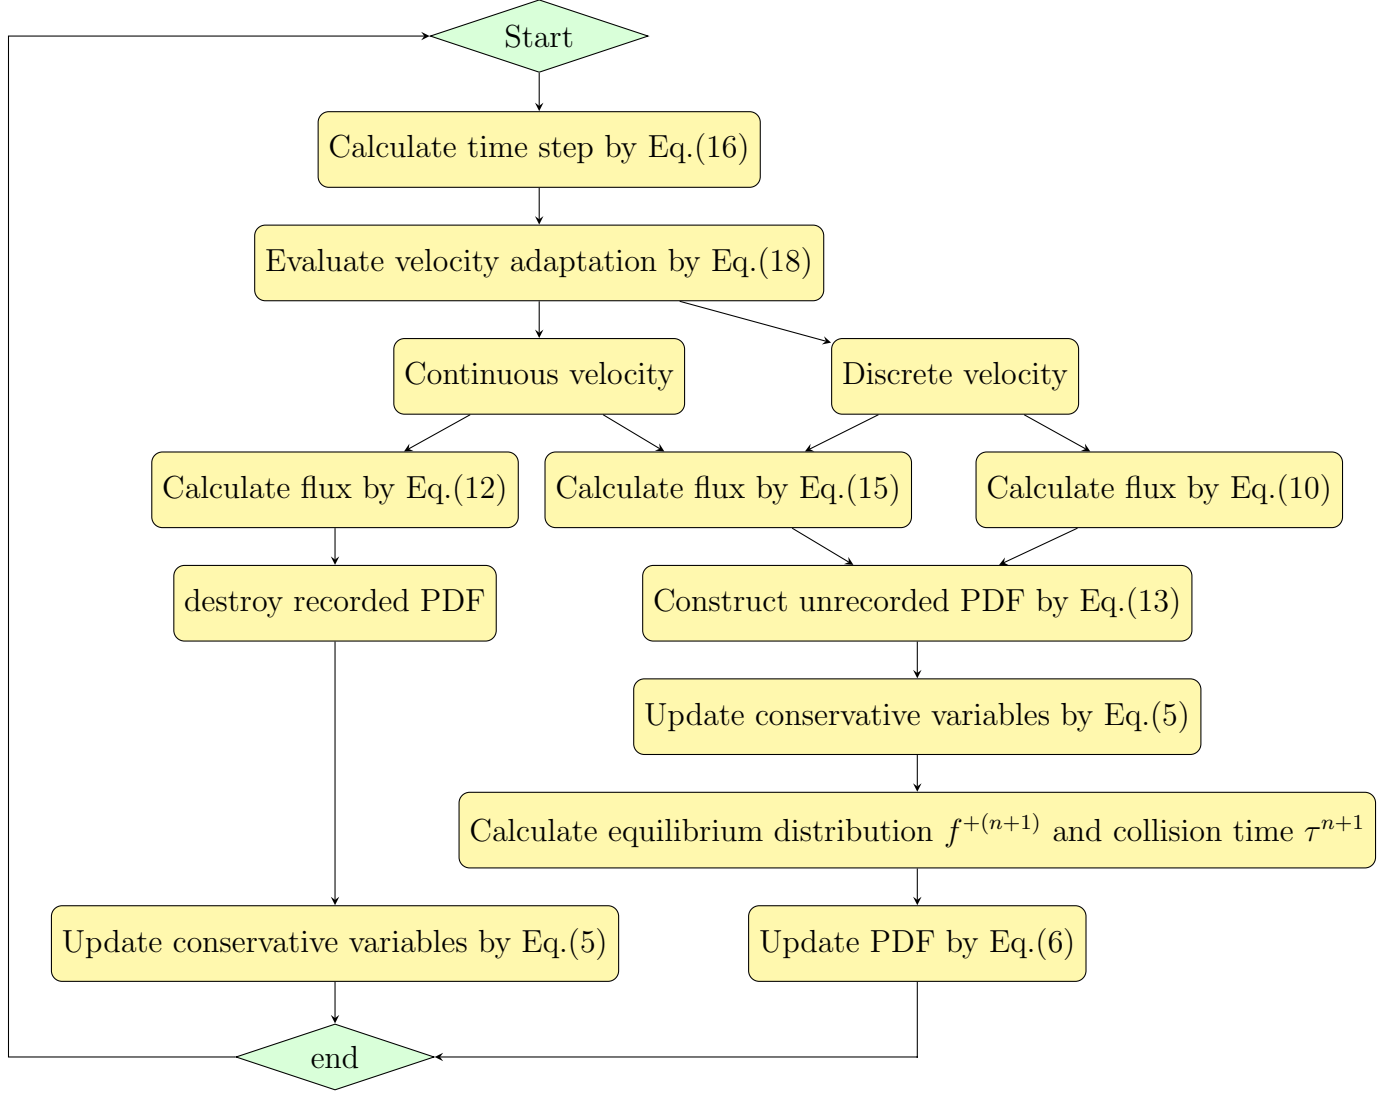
Start

Calculate time step by Eq.(16)

Evaluate velocity adaptation by Eq.(18)

Continuous velocity

Discrete velocity

Calculate flux by Eq.(12)

Calculate flux by Eq.(15)

Calculate flux by Eq.(10)

destroy recorded PDF

Construct unrecorded PDF by Eq.(13)

Update conservative variables by Eq.(5)

Calculate equilibrium distribution $f^{+(n+1)}$ and collision time $\tau^{n+1}$

Update conservative variables by Eq.(5)

Update PDF by Eq.(6)

end